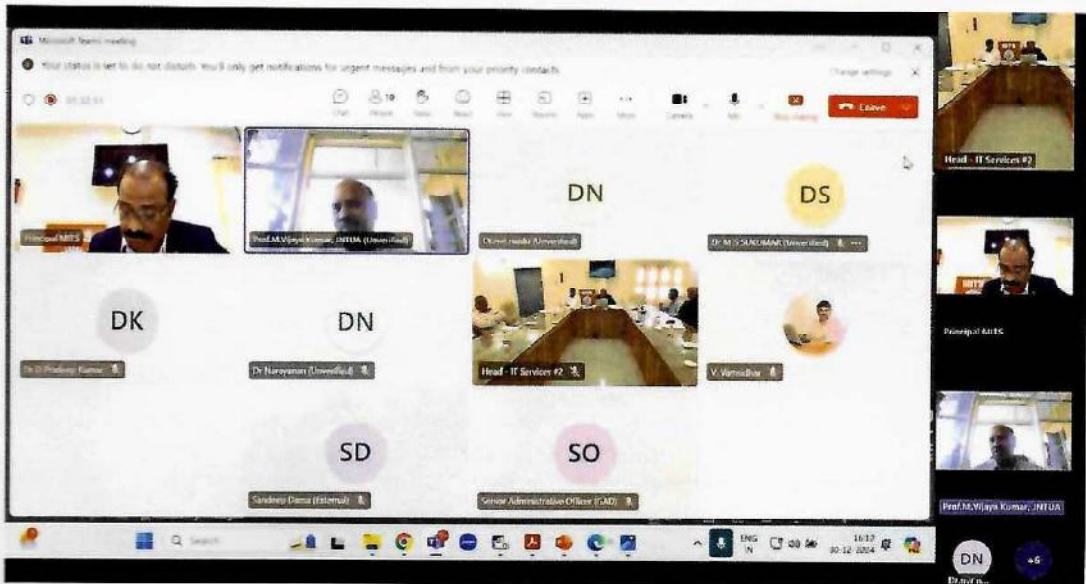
Microsoft Teams meeting

Your status is set to do not disturb. You'll only get notifications for urgent messages and from your priority contacts.

Change settings

Chat People Raise React View Rooms Apps More Camera Mic Stop sharing Leave

Principal MITS

Prof.M.Vijaya Kumar, JNTUA (Unverified)

DN

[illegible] (Unverified)

DS

Dr M S SUKUMAR (Unverified)

Head - IT Services #2

DK

Dr D Pradeep Kumar

DN

Dr Narayanan (Unverified)

Head - IT Services #2

V. Vamsidhar

Principal MITS

SD

Sandeep Dama (External)

SO

Senior Administrative Officer (GAD)

Prof.M.Vijaya Kumar, JNTUA

Search

ENG IN

16:12 30-12-2024

DN

+6